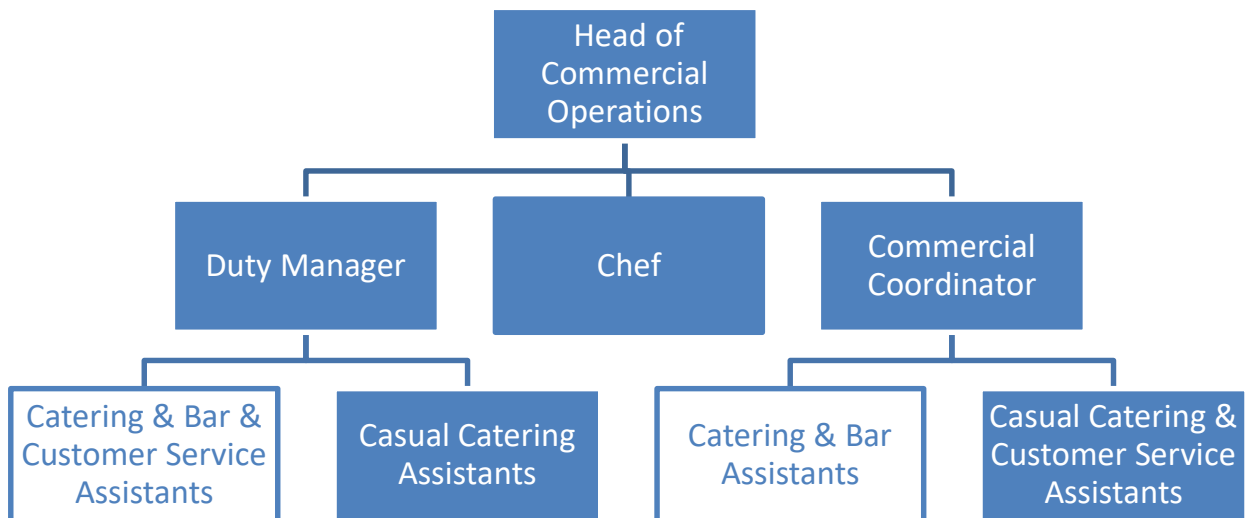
Head of Commercial Operations

Duty Manager

Chef

Commercial Coordinator

Catering & Bar & Customer Service Assistants

Casual Catering Assistants

Catering & Bar Assistants

Casual Catering & Customer Service Assistants